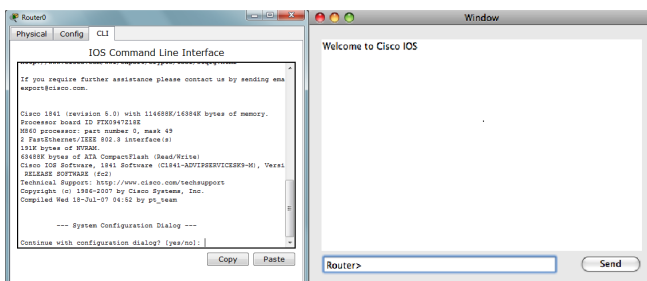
Router0

Physical | Config | CLI

IOS Command Line Interface

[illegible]

If you require further assistance please contact us by sending ema
export@cisco.com.

Cisco 1841 (revision 5.0) with 114688K/16384K bytes of memory.
Processor board ID FTX0947Z18E
M860 processor: part number 0, mask 49
2 FastEthernet/IEEE 802.3 interface(s)
191K bytes of NVRAM.
63488K bytes of ATA CompactFlash (Read/Write)
Cisco IOS Software, 1841 Software (C1841-ADVIPSERVICESK9-M), Versi
RELEASE SOFTWARE (fc2)
Technical Support: http://www.cisco.com/techsupport
Copyright (c) 1986-2007 by Cisco Systems, Inc.
Compiled Wed 18-Jul-07 04:52 by pt_team

--- System Configuration Dialog ---

Continue with configuration dialog? [yes/no]: |

Copy | Paste

Window

Welcome to Cisco IOS

Router>

Send